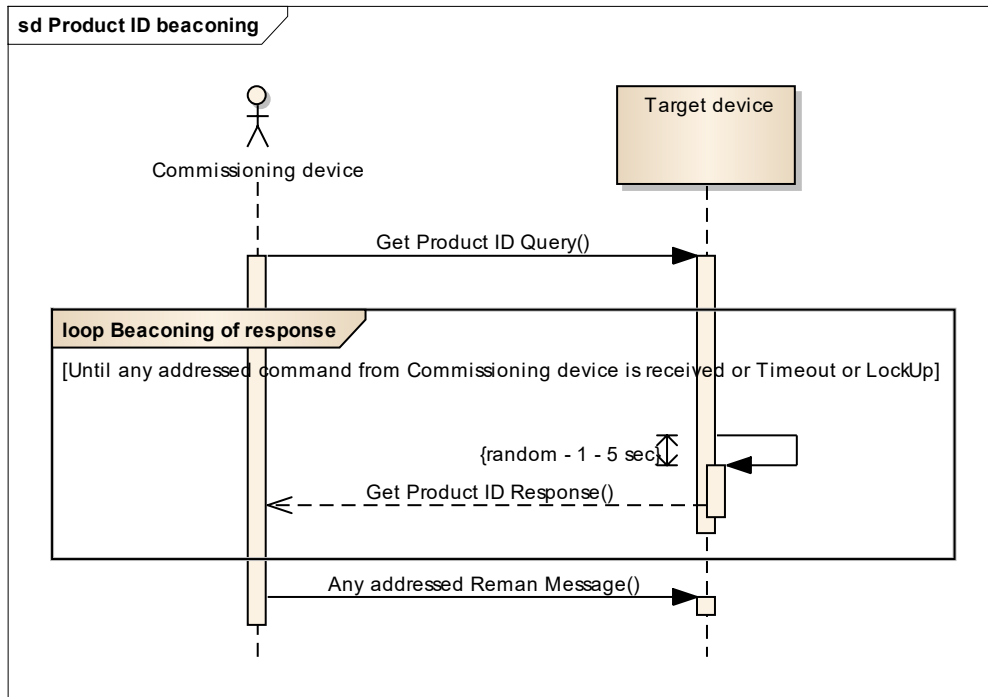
sd Product ID beaconing

Commissioning device

Target device

Get Product ID Query()

loop Beaconing of response

[Until any addressed command from Commissioning device is received or Timeout or LockUp]

{random - 1 - 5 sec}

Get Product ID Response()

Any addressed Reman Message()